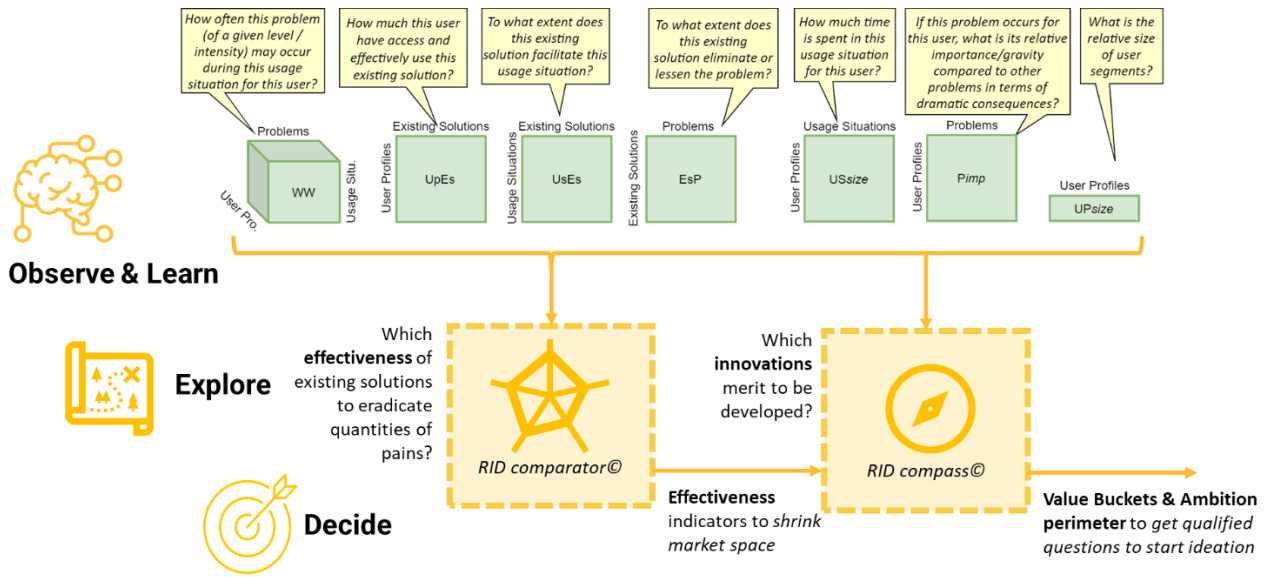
How often this problem (of a given level / intensity) may occur during this usage situation for this user?

How much this user have access and effectively use this existing solution?

To what extent does this existing solution facilitate this usage situation?

To what extent does this existing solution eliminate or lessen the problem?

How much time is spent in this usage situation for this user?

If this problem occurs for this user, what is its relative importance/gravity compared to other problems in terms of dramatic consequences?

What is the relative size of user segments?

Problems
User Pro.
WW
Usage Situ.

Existing Solutions
User Profiles
UpEs

Existing Solutions
Usage Situations
UsEs

Problems
Existing Solutions
EsP

Usage Situations
User Profiles
US*size*

Problems
User Profiles
P*imp*

User Profiles
UP*size*

Observe & Learn

Explore

Decide

Which **effectiveness** of existing solutions to eradicate quantities of pains?

*RID comparator©*

Which **innovations** merit to be developed?

*RID compass©*

**Effectiveness** indicators to *shrink market space*

**Value Buckets & Ambition perimeter** to *get qualified questions to start ideation*